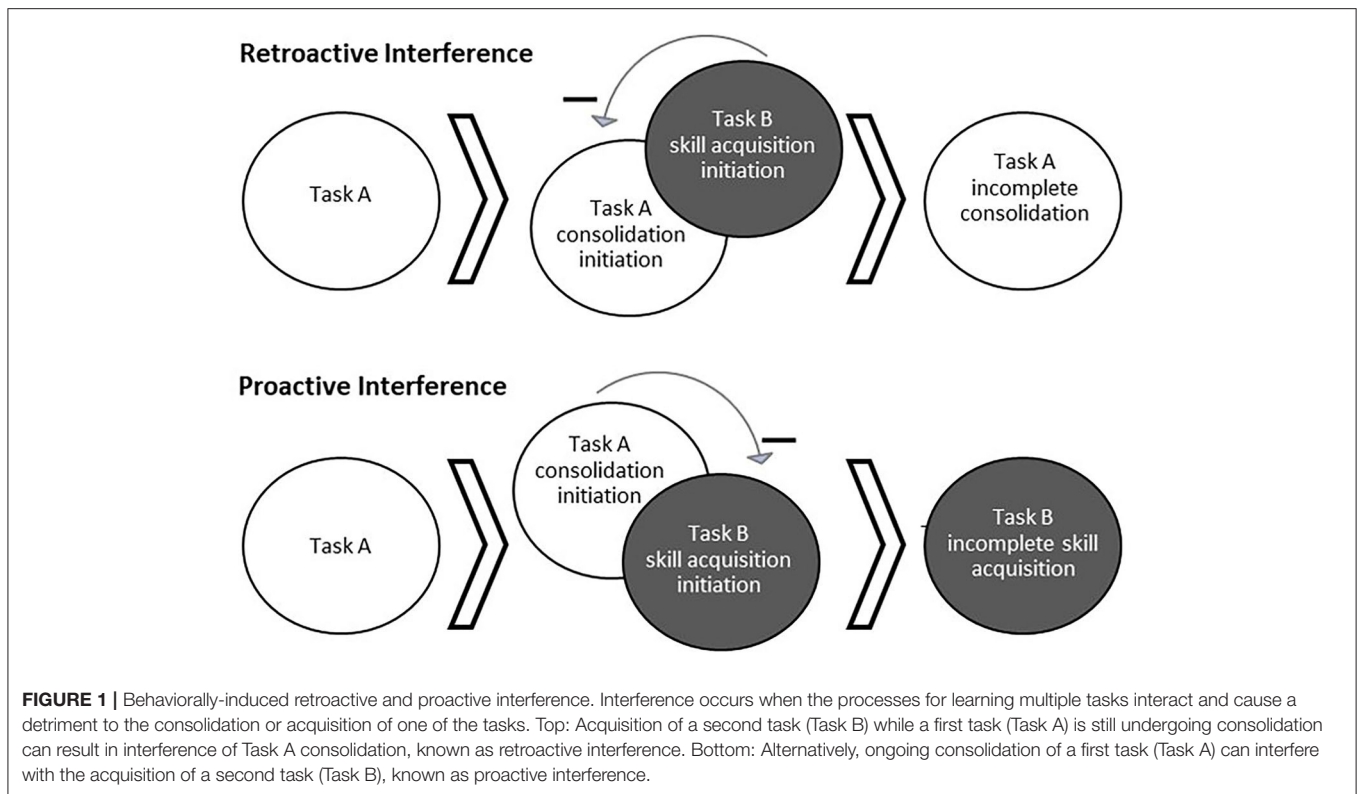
Retroactive Interference

Task A

Task B skill acquisition initiation

Task A consolidation initiation

Task A incomplete consolidation

Proactive Interference

Task A

Task A consolidation initiation

Task B skill acquisition initiation

Task B incomplete skill acquisition

FIGURE 1 | Behaviorally-induced retroactive and proactive interference. Interference occurs when the processes for learning multiple tasks interact and cause a detriment to the consolidation or acquisition of one of the tasks. Top: Acquisition of a second task (Task B) while a first task (Task A) is still undergoing consolidation can result in interference of Task A consolidation, known as retroactive interference. Bottom: Alternatively, ongoing consolidation of a first task (Task A) can interfere with the acquisition of a second task (Task B), known as proactive interference.